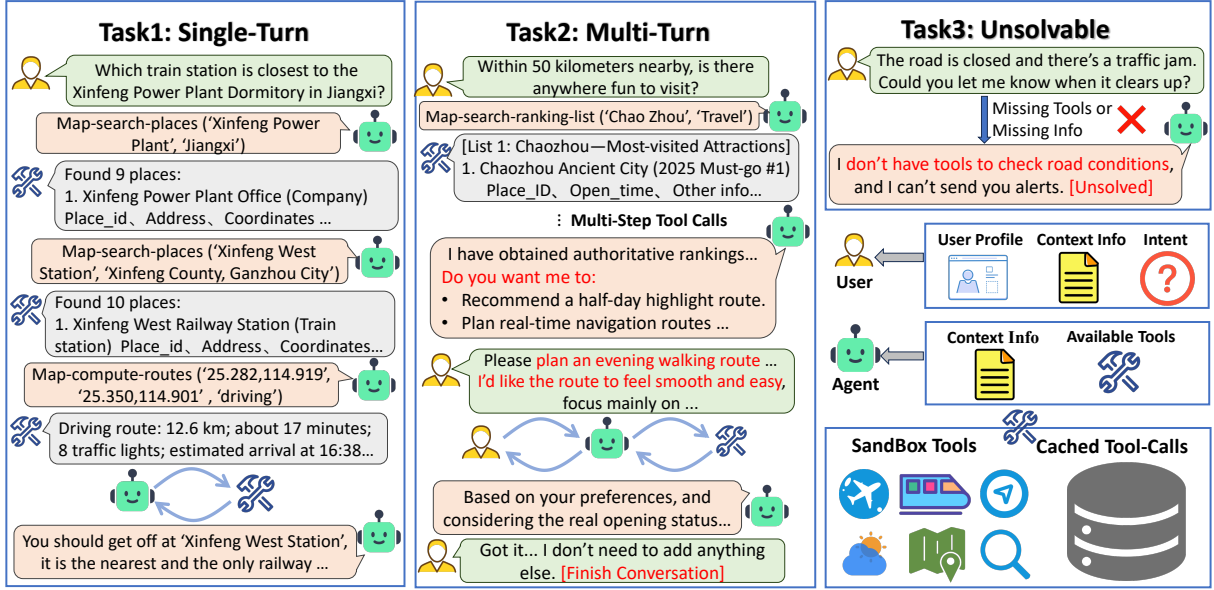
Task1: Single-Turn

Which train station is closest to the Xinfeng Power Plant Dormitory in Jiangxi?

Map-search-places ('Xinfeng Power Plant', 'Jiangxi')

Found 9 places:
1. Xinfeng Power Plant Office (Company) Place_id、Address、Coordinates …

Map-search-places ('Xinfeng West Station', 'Xinfeng County, Ganzhou City')

Found 10 places:
1. Xinfeng West Railway Station (Train station) Place_id、Address、Coordinates…

Map-compute-routes ('25.282,114.919', '25.350,114.901' , 'driving')

Driving route: 12.6 km; about 17 minutes; 8 traffic lights; estimated arrival at 16:38…

You should get off at 'Xinfeng West Station', it is the nearest and the only railway …

Task2: Multi-Turn

Within 50 kilometers nearby, is there anywhere fun to visit?

Map-search-ranking-list ('Chao Zhou', 'Travel')

[List 1: Chaozhou—Most-visited Attractions]
1. Chaozhou Ancient City (2025 Must-go #1) Place_ID、Open_time、Other info…

⋮ Multi-Step Tool Calls

I have obtained authoritative rankings…
Do you want me to:
• Recommend a half-day highlight route.
• Plan real-time navigation routes …

Please plan an evening walking route … I'd like the route to feel smooth and easy, focus mainly on ...

Based on your preferences, and considering the real opening status…

Got it... I don't need to add anything else. [Finish Conversation]

Task3: Unsolvable

The road is closed and there's a traffic jam. Could you let me know when it clears up?

Missing Tools or Missing Info

I don't have tools to check road conditions, and I can't send you alerts. [Unsolved]

User Profile
Context Info
Intent
User

Context Info
Available Tools
Agent

SandBox Tools
Cached Tool-Calls